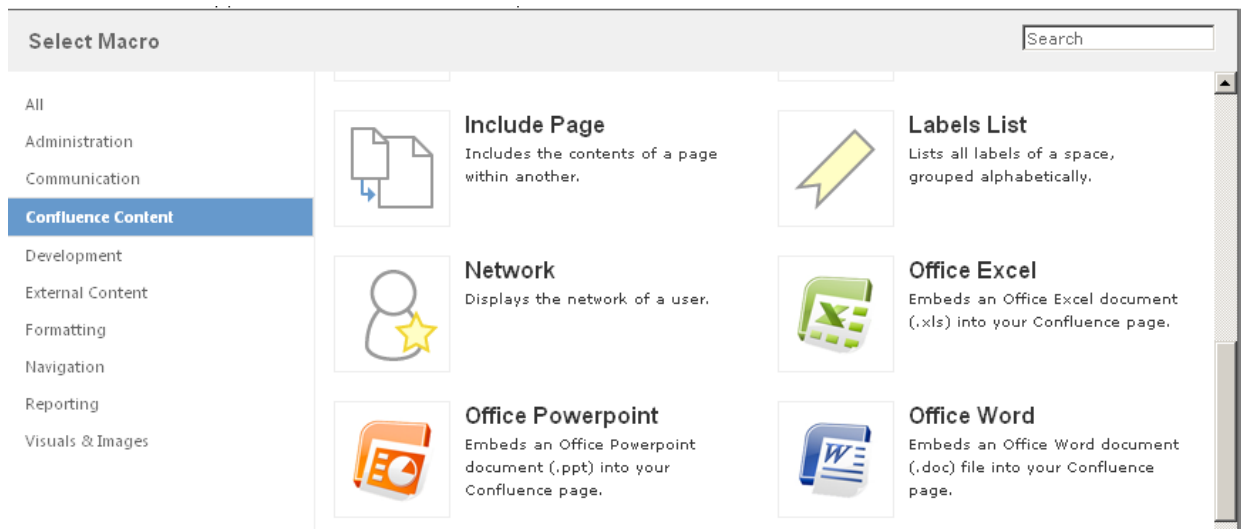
Select Macro

Search

All
Administration
Communication
Confluence Content
Development
External Content
Formatting
Navigation
Reporting
Visuals & Images

Include Page
Includes the contents of a page within another.

Labels List
Lists all labels of a space, grouped alphabetically.

Network
Displays the network of a user.

Office Excel
Embeds an Office Excel document (.xls) into your Confluence page.

Office Powerpoint
Embeds an Office Powerpoint document (.ppt) into your Confluence page.

Office Word
Embeds an Office Word document (.doc) file into your Confluence page.